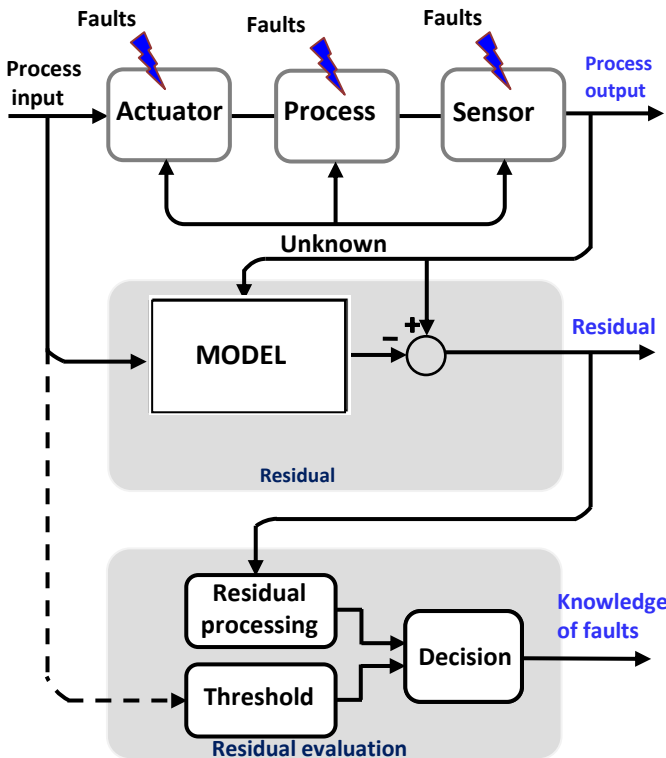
Faults

Faults

Faults

Process input

Actuator

Process

Sensor

Process output

Unknown

MODEL

–

+

Residual

Residual

Residual processing

Decision

Knowledge of faults

Threshold

Residual evaluation